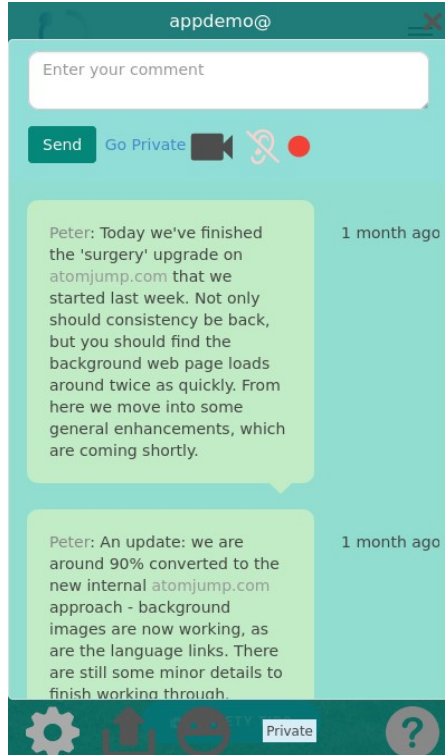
appdemo@

Enter your comment

Send Go Private

Peter: Today we've finished the 'surgery' upgrade on atomjump.com that we started last week. Not only should consistency be back, but you should find the background web page loads around twice as quickly. From here we move into some general enhancements, which are coming shortly.

1 month ago

Peter: An update: we are around 90% converted to the new internal atomjump.com approach - background images are now working, as are the language links. There are still some minor details to finish working through.

1 month ago

Private

?